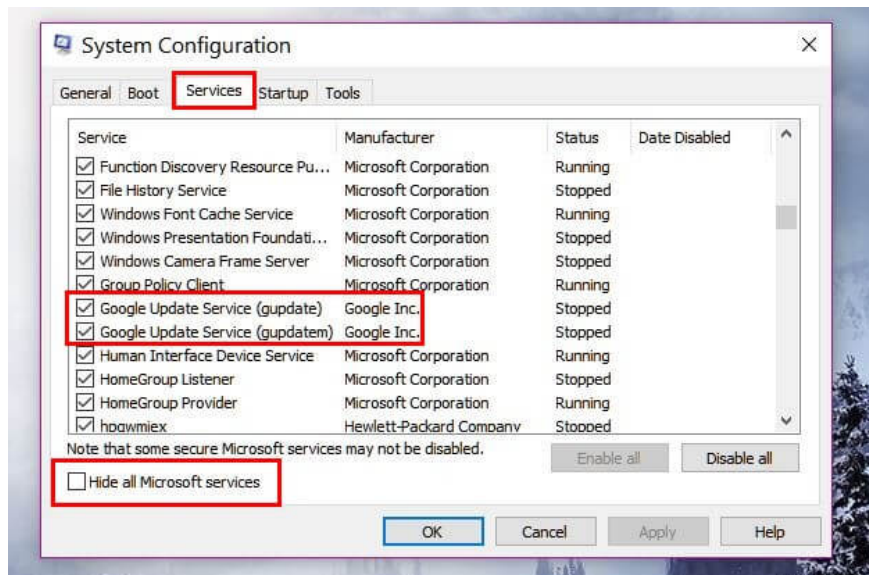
System Configuration

General | Boot | Services | Startup | Tools

| Service | Manufacturer | Status | Date Disabled |
|---|---|---|---|
| Function Discovery Resource Pu... | Microsoft Corporation | Running | |
| File History Service | Microsoft Corporation | Stopped | |
| Windows Font Cache Service | Microsoft Corporation | Running | |
| Windows Presentation Foundati... | Microsoft Corporation | Stopped | |
| Windows Camera Frame Server | Microsoft Corporation | Stopped | |
| Group Policy Client | Microsoft Corporation | Running | |
| Google Update Service (gupdate) | Google Inc. | Stopped | |
| Google Update Service (gupdatem) | Google Inc. | Stopped | |
| Human Interface Device Service | Microsoft Corporation | Running | |
| HomeGroup Listener | Microsoft Corporation | Stopped | |
| HomeGroup Provider | Microsoft Corporation | Running | |
| hpqwmiex | Hewlett-Packard Company | Stopped | |

Note that some secure Microsoft services may not be disabled.

Enable all | Disable all

Hide all Microsoft services

OK | Cancel | Apply | Help